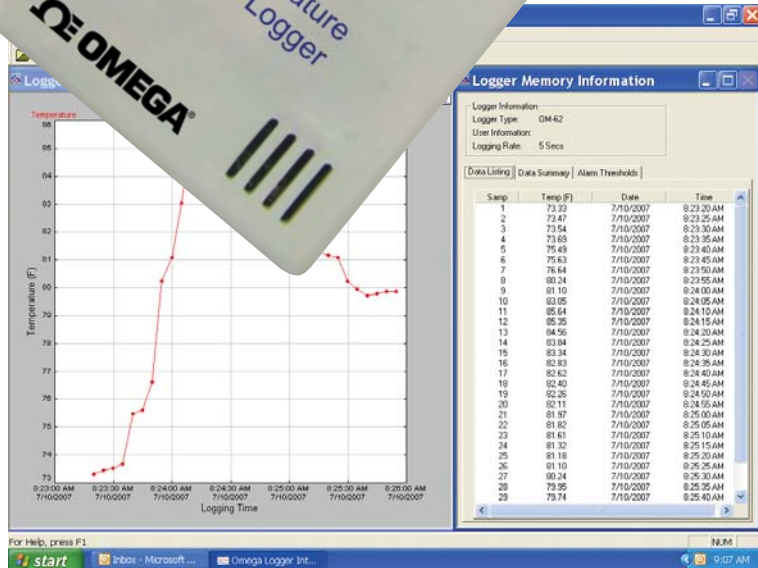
OMEGA®

ature
Logger

Logge

Temperature

86
85
84
83
82
81
80
79
78
77
76
75
74
73

Temperature (F)

8:23:00 AM 7/10/2007
8:23:30 AM 7/10/2007
8:24:00 AM 7/10/2007
8:24:30 AM 7/10/2007
8:25:00 AM 7/10/2007
8:25:30 AM 7/10/2007
8:26:00 AM 7/10/2007

Logging Time

Logger Memory Information

Logger Information
Logger Type: OM-62
User Information:
Logging Rate: 5 Secs

Data Listing | Data Summary | Alarm Thresholds

| Samp | Temp [F] | Date | Time |
|---|---|---|---|
| 1 | 73.33 | 7/10/2007 | 8:23:20 AM |
| 2 | 73.47 | 7/10/2007 | 8:23:25 AM |
| 3 | 73.54 | 7/10/2007 | 8:23:30 AM |
| 4 | 73.69 | 7/10/2007 | 8:23:35 AM |
| 5 | 75.49 | 7/10/2007 | 8:23:40 AM |
| 6 | 75.63 | 7/10/2007 | 8:23:45 AM |
| 7 | 76.64 | 7/10/2007 | 8:23:50 AM |
| 8 | 80.24 | 7/10/2007 | 8:23:55 AM |
| 9 | 81.10 | 7/10/2007 | 8:24:00 AM |
| 10 | 83.05 | 7/10/2007 | 8:24:05 AM |
| 11 | 85.64 | 7/10/2007 | 8:24:10 AM |
| 12 | 85.35 | 7/10/2007 | 8:24:15 AM |
| 13 | 84.56 | 7/10/2007 | 8:24:20 AM |
| 14 | 83.84 | 7/10/2007 | 8:24:25 AM |
| 15 | 83.34 | 7/10/2007 | 8:24:30 AM |
| 16 | 82.83 | 7/10/2007 | 8:24:35 AM |
| 17 | 82.62 | 7/10/2007 | 8:24:40 AM |
| 18 | 82.40 | 7/10/2007 | 8:24:45 AM |
| 19 | 82.26 | 7/10/2007 | 8:24:50 AM |
| 20 | 82.11 | 7/10/2007 | 8:24:55 AM |
| 21 | 81.97 | 7/10/2007 | 8:25:00 AM |
| 22 | 81.82 | 7/10/2007 | 8:25:05 AM |
| 23 | 81.61 | 7/10/2007 | 8:25:10 AM |
| 24 | 81.32 | 7/10/2007 | 8:25:15 AM |
| 25 | 81.18 | 7/10/2007 | 8:25:20 AM |
| 26 | 81.10 | 7/10/2007 | 8:25:25 AM |
| 27 | 80.24 | 7/10/2007 | 8:25:30 AM |
| 28 | 79.95 | 7/10/2007 | 8:25:35 AM |
| 29 | 79.74 | 7/10/2007 | 8:25:40 AM |

For Help, press F1

NUM

start | Inbox - Microsoft ... | Omega Logger Int... | 9:07 AM